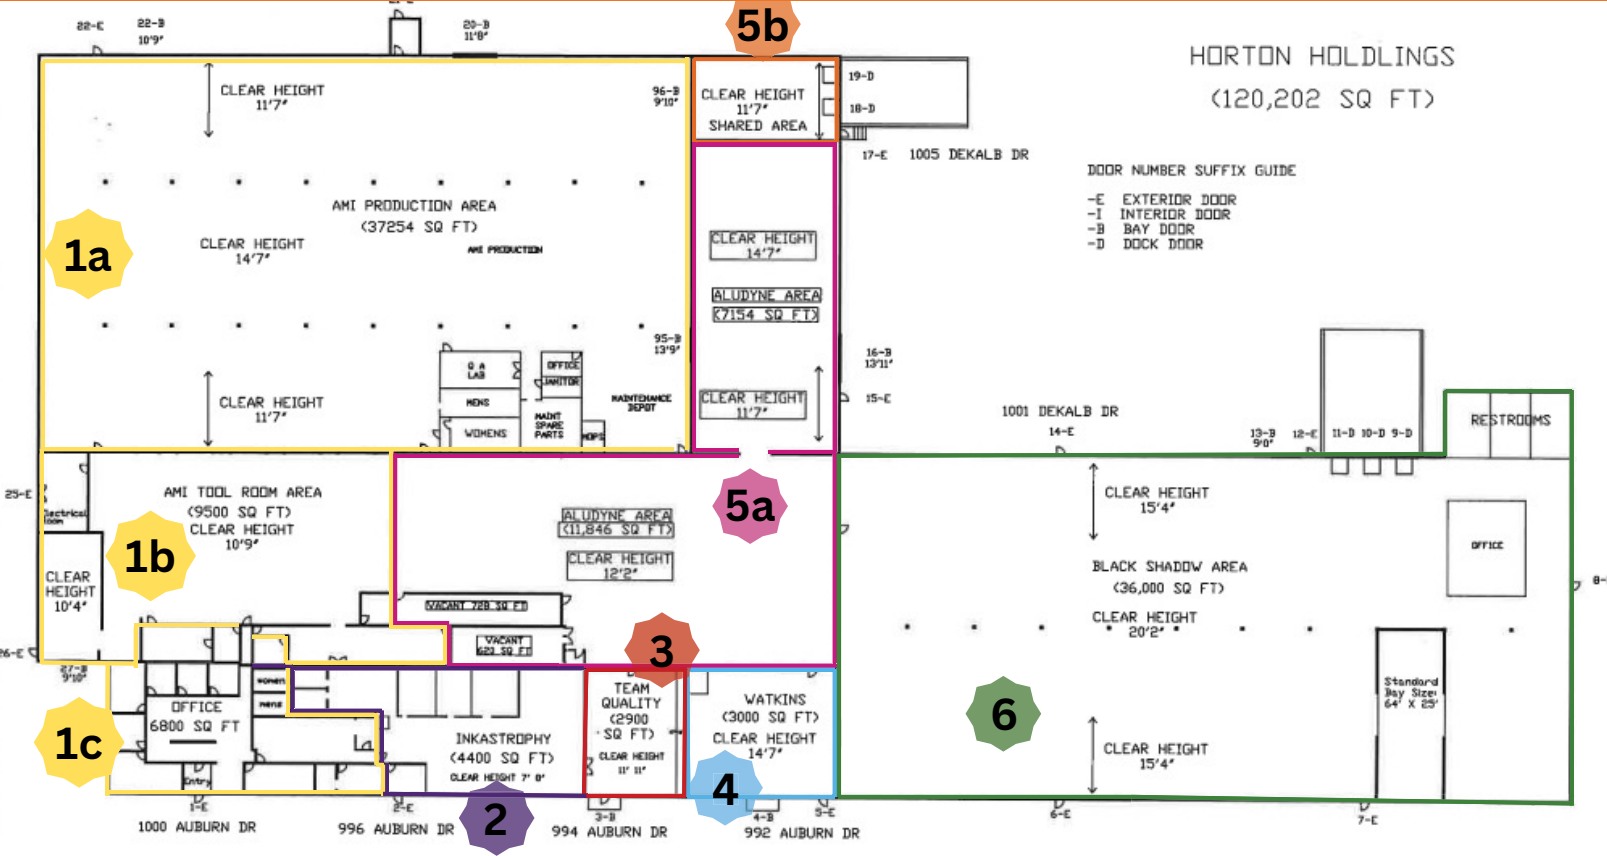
22-E 22-B 10'9"
20-B 11'8"
5b
HORTON HOLDINGS
(120,202 SQ FT)
CLEAR HEIGHT 11'7"
96-B 9'10"
CLEAR HEIGHT 11'7" SHARED AREA
19-D
18-D
17-E 1005 DEKALB DR
DOOR NUMBER SUFFIX GUIDE
-E EXTERIOR DOOR
-I INTERIOR DOOR
-B BAY DOOR
-D DOCK DOOR
AMI PRODUCTION AREA (37254 SQ FT)
1a
CLEAR HEIGHT 14'7"
AMI PRODUCTION
CLEAR HEIGHT 14'7"
ALUDYNE AREA (7154 SQ FT)
95-B 13'9"
Q A LAB
OFFICE
JANITOR
MENS
WOMENS
MAINT SPARE PARTS
MAINTENANCE DEPOT
CLEAR HEIGHT 11'7"
CLEAR HEIGHT 11'7"
16-B 13'11"
15-E
1001 DEKALB DR
14-E
13-B 9'0"
12-E
11-D 10-D 9-D
RESTROOMS
25-E
Electrical Room
AMI TOOL ROOM AREA (9500 SQ FT) CLEAR HEIGHT 10'9"
1b
CLEAR HEIGHT 10'4"
ALUDYNE AREA (11,846 SQ FT)
5a
CLEAR HEIGHT 12'2"
VACANT 728 SQ FT
VACANT 621 SQ FT
CLEAR HEIGHT 15'4"
BLACK SHADOW AREA (36,000 SQ FT)
CLEAR HEIGHT 20'2"
OFFICE
8-
26-E
27-B 9'10"
3
TEAM QUALITY (2900 SQ FT)
CLEAR HEIGHT 11' 11"
WATKINS (3000 SQ FT)
CLEAR HEIGHT 14'7"
OFFICE 6800 SQ FT
1c
WOMEN
MENS
Entry
INKASTROPHY (4400 SQ FT)
CLEAR HEIGHT 7' 0"
6
Standard Bay Size: 64' X 25'
CLEAR HEIGHT 15'4"
4
1-E
2-E
3-B
4-B
5-E
6-E
7-E
1000 AUBURN DR
996 AUBURN DR
2
994 AUBURN DR
992 AUBURN DR